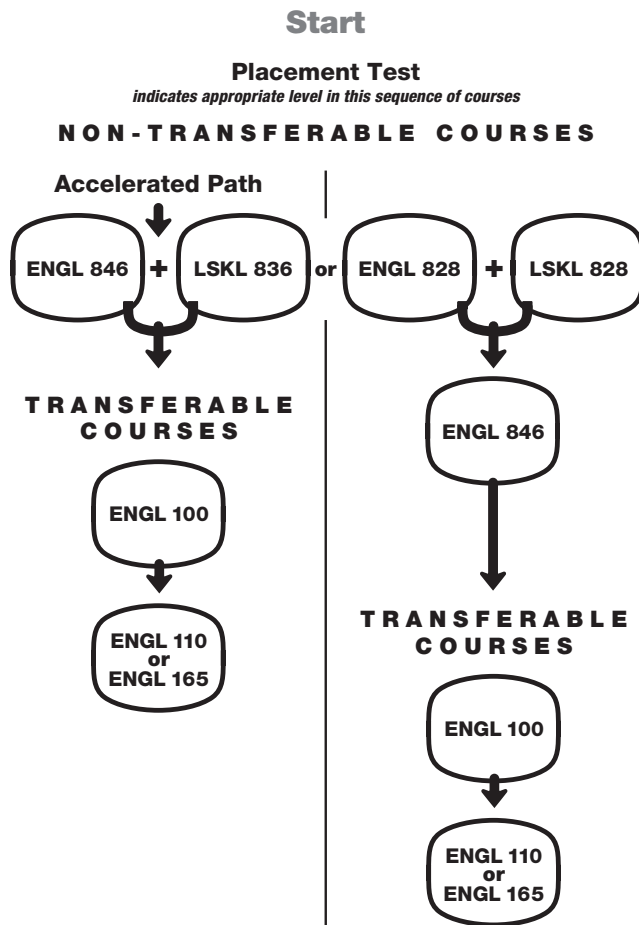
Start

Placement Test
indicates appropriate level in this sequence of courses

NON-TRANSFERABLE COURSES

Accelerated Path

ENGL 846 + LSKL 836 or ENGL 828 + LSKL 828

TRANSFERABLE COURSES

ENGL 100

ENGL 110 or ENGL 165

ENGL 846

TRANSFERABLE COURSES

ENGL 100

ENGL 110 or ENGL 165